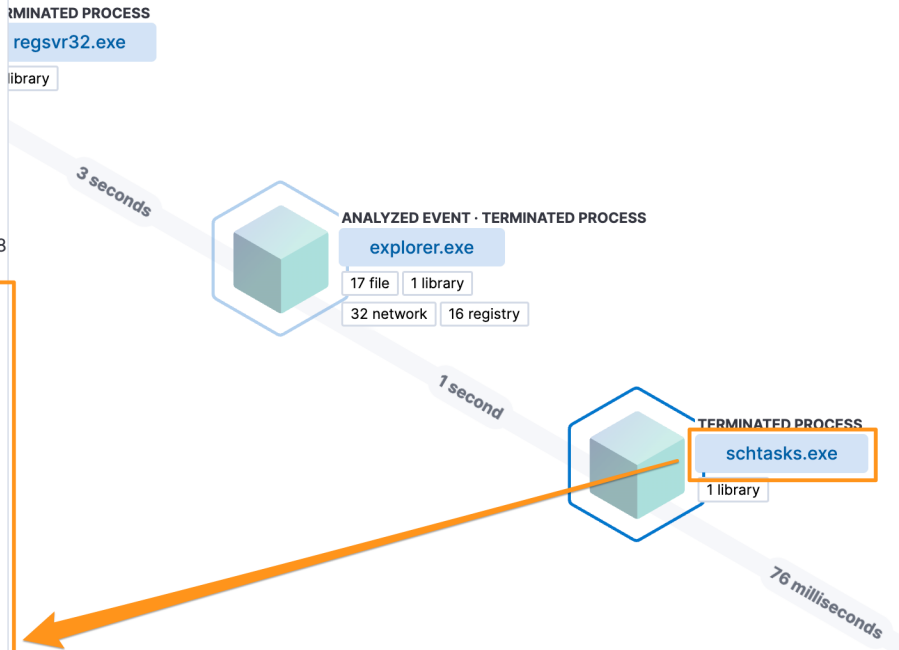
RMINATED PROCESS

regsvr32.exe

library

3 seconds

B

ANALYZED EVENT · TERMINATED PROCESS

explorer.exe

17 file

1 library

32 network

16 registry

1 second

TERMINATED PROCESS

schtasks.exe

1 library

76 milliseconds